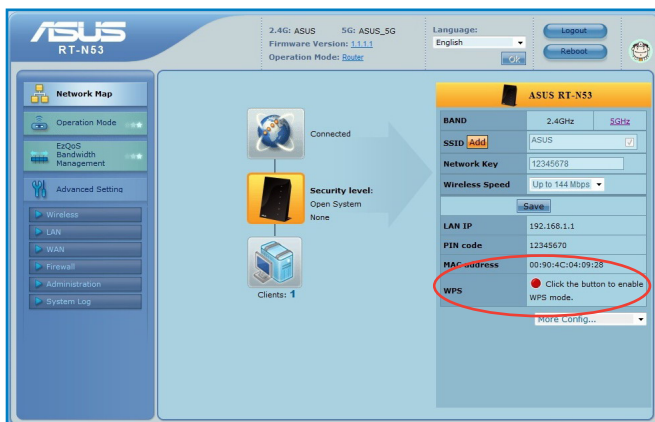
ASUS
RT-N53

2.4G: ASUS 5G: ASUS_5G
Firmware Version: 1.1.1.1
Operation Mode: Router

Language:
English
OK

Logout
Reboot

Network Map
Operation Mode
EzQoS Bandwidth Management
Advanced Setting
Wireless
LAN
WAN
Firewall
Administration
System Log

Connected

Security level:
Open System
None

Clients: 1

ASUS RT-N53

| BAND | 2.4GHz | 5GHz |
|---|---|---|
| SSID Add | ASUS | |
| Network Key | 12345678 | |
| Wireless Speed | Up to 144 Mbps | |
| | Save | |
| LAN IP | 192.168.1.1 | |
| PIN code | 12345670 | |
| MAC address | 00:90:4C:04:09:28 | |
| WPS | Click the button to enable WPS mode. | |

More Config...